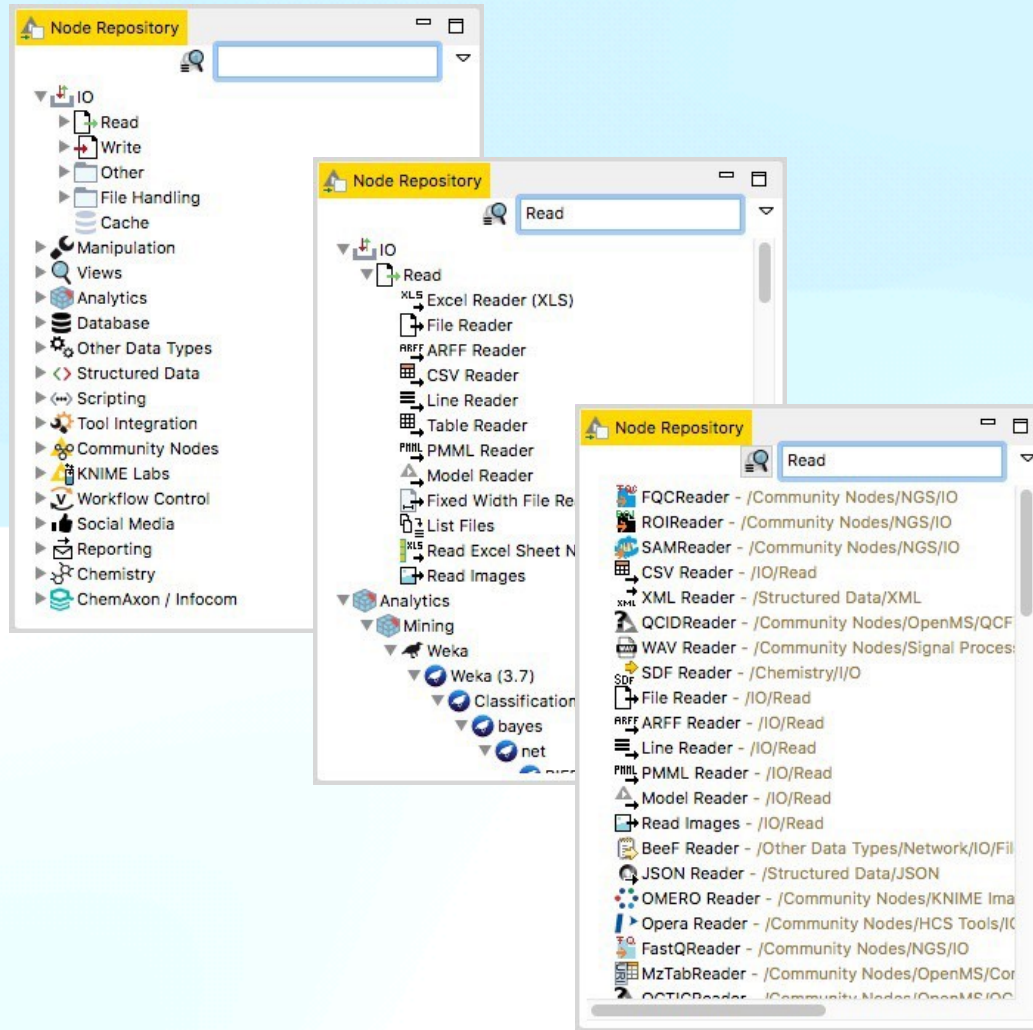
Node Repository

IO
Read
Write
Other
File Handling
Cache
Manipulation
Views
Analytics
Database
Other Data Types
Structured Data
Scripting
Tool Integration
Community Nodes
KNIME Labs
Workflow Control
Social Media
Reporting
Chemistry
ChemAxon / Infocom

Node Repository

Read

IO
Read
Excel Reader (XLS)
File Reader
ARFF Reader
CSV Reader
Line Reader
Table Reader
PMML Reader
Model Reader
Fixed Width File Re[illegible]
List Files
Read Excel Sheet N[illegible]
Read Images
Analytics
Mining
Weka
Weka (3.7)
Classification
bayes
net

Node Repository

Read

FQCReader - /Community Nodes/NGS/IO
ROIReader - /Community Nodes/NGS/IO
SAMReader - /Community Nodes/NGS/IO
CSV Reader - /IO/Read
XML Reader - /Structured Data/XML
QCIDReader - /Community Nodes/OpenMS/QCF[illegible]
WAV Reader - /Community Nodes/Signal Proces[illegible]
SDF Reader - /Chemistry/I/O
File Reader - /IO/Read
ARFF Reader - /IO/Read
Line Reader - /IO/Read
PMML Reader - /IO/Read
Model Reader - /IO/Read
Read Images - /IO/Read
BeeF Reader - /Other Data Types/Network/IO/Fil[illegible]
JSON Reader - /Structured Data/JSON
OMERO Reader - /Community Nodes/KNIME Ima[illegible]
Opera Reader - /Community Nodes/HCS Tools/I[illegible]
FastQReader - /Community Nodes/NGS/IO
MzTabReader - /Community Nodes/OpenMS/Co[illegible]
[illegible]